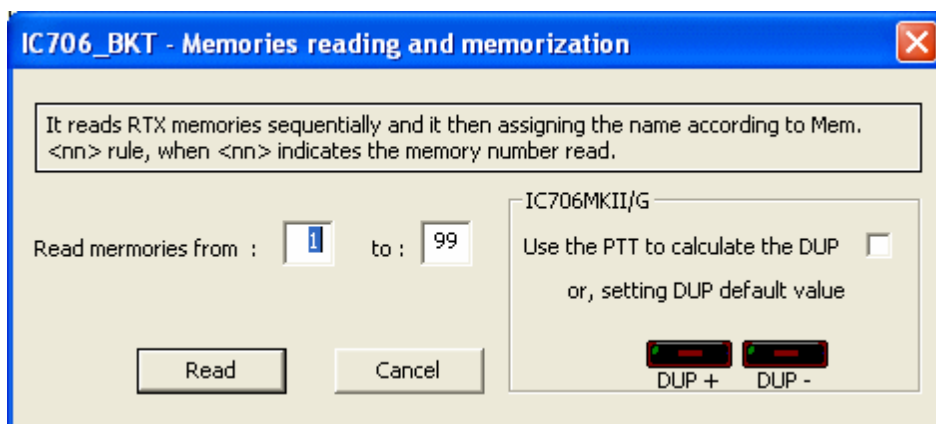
IC706_BKT - Memories reading and memorization

It reads RTX memories sequentially and it then assigning the name according to Mem. <nn> rule, when <nn> indicates the memory number read.

IC706MKII/G

Read mermories from : 1 to : 99

Use the PTT to calculate the DUP

or, setting DUP default value

DUP + DUP -

Read

Cancel